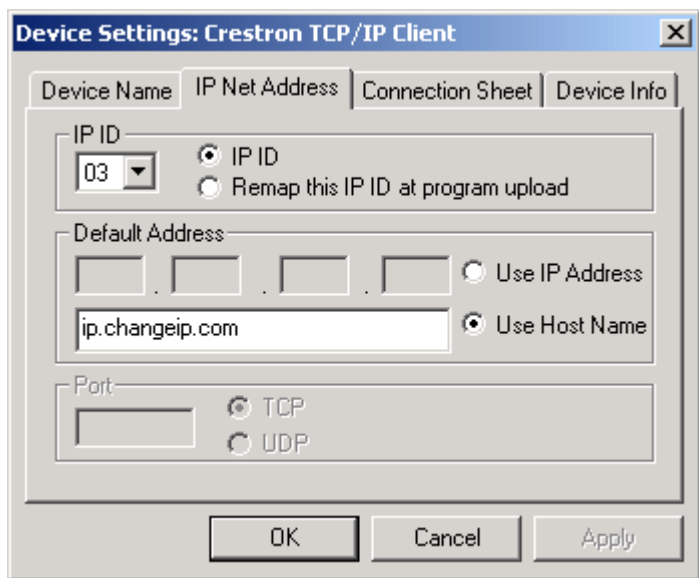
Device Settings: Crestron TCP/IP Client

Device Name | IP Net Address | Connection Sheet | Device Info

IP ID
03
IP ID
Remap this IP ID at program upload

Default Address
. . .
Use IP Address
ip.changeip.com
Use Host Name

Port
TCP
UDP

OK
Cancel
Apply